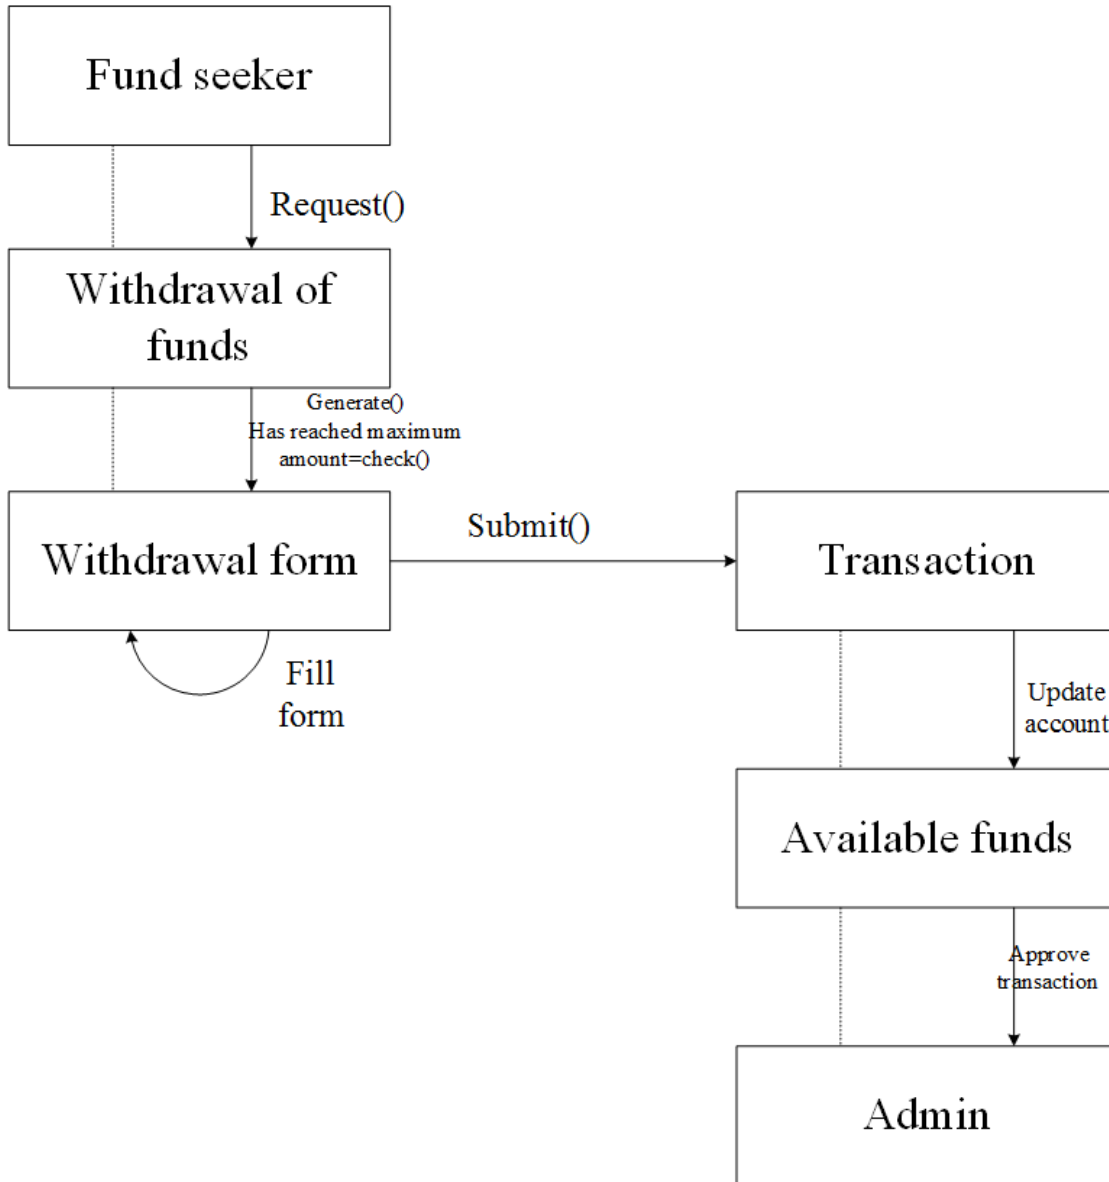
Fund seeker

Request()

Withdrawal of funds

Generate()
Has reached maximum amount=check()

Withdrawal form

Submit()

Transaction

Fill form

Update account

Available funds

Approve transaction

Admin